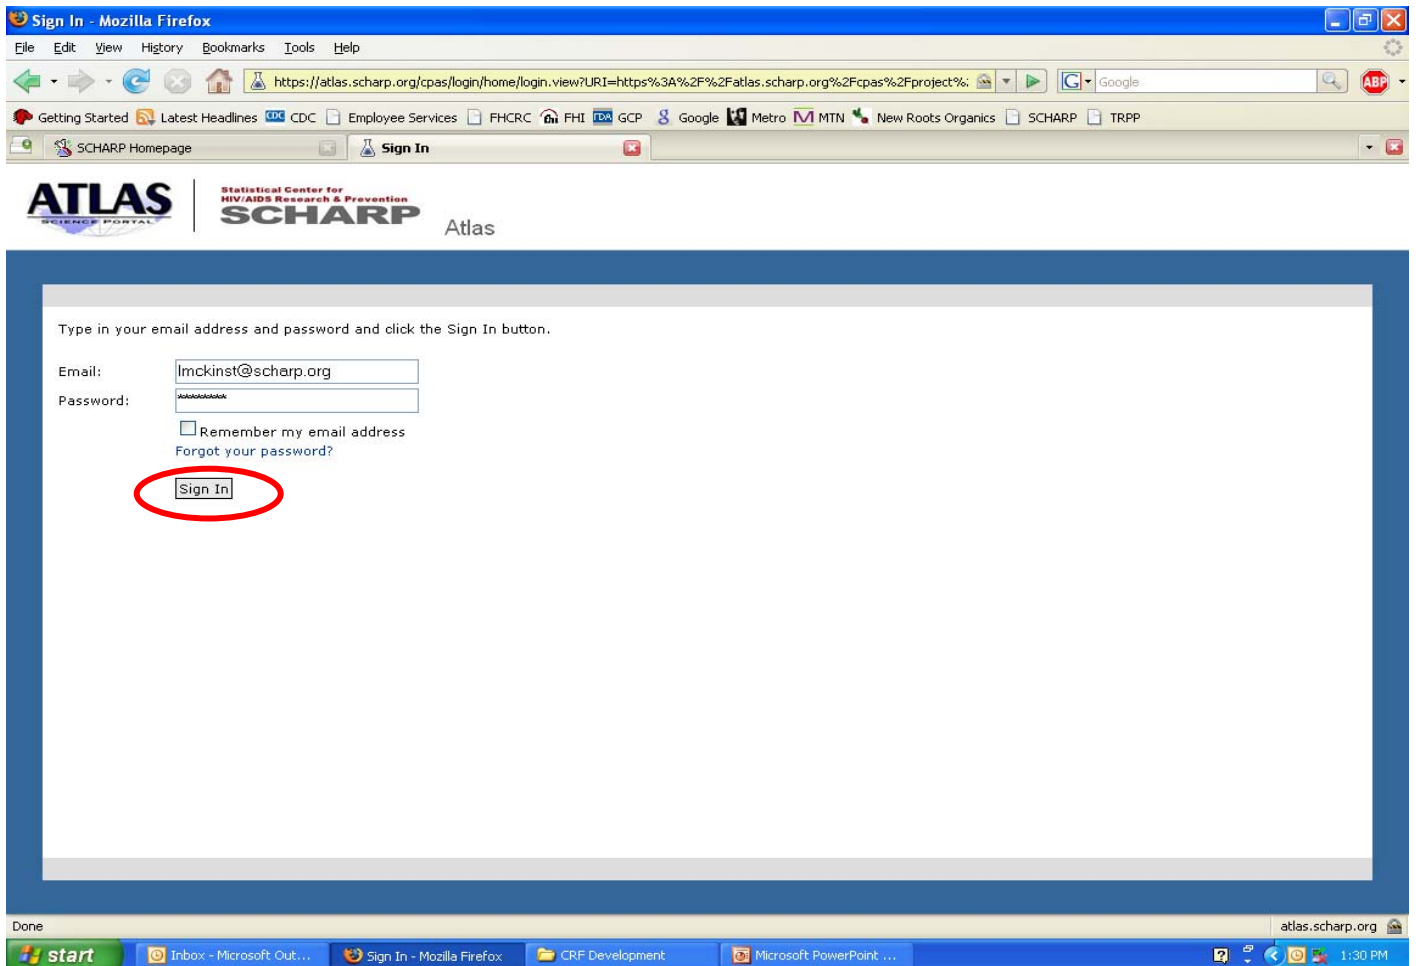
Sign In - Mozilla Firefox

File Edit View History Bookmarks Tools Help

https://atlas.scharp.org/cpas/login/home/login.view?URI=https%3A%2F%2Fatlas.scharp.org%2Fcpas%2Fproject%:

Google

ABP

Getting Started Latest Headlines CDC Employee Services FHCRC FHI GCP Google Metro MTN New Roots Organics SCHARP TRPP

SCHARP Homepage

Sign In

ATLAS SCIENCE PORTAL

Statistical Center for HIV/AIDS Research & Prevention SCHARP

Atlas

Type in your email address and password and click the Sign In button.

Email: lmckinst@scharp.org

Password: ********

Remember my email address

Forgot your password?

Sign In

Done

atlas.scharp.org

start

Inbox - Microsoft Out...

Sign In - Mozilla Firefox

CRF Development

Microsoft PowerPoint ...

1:30 PM